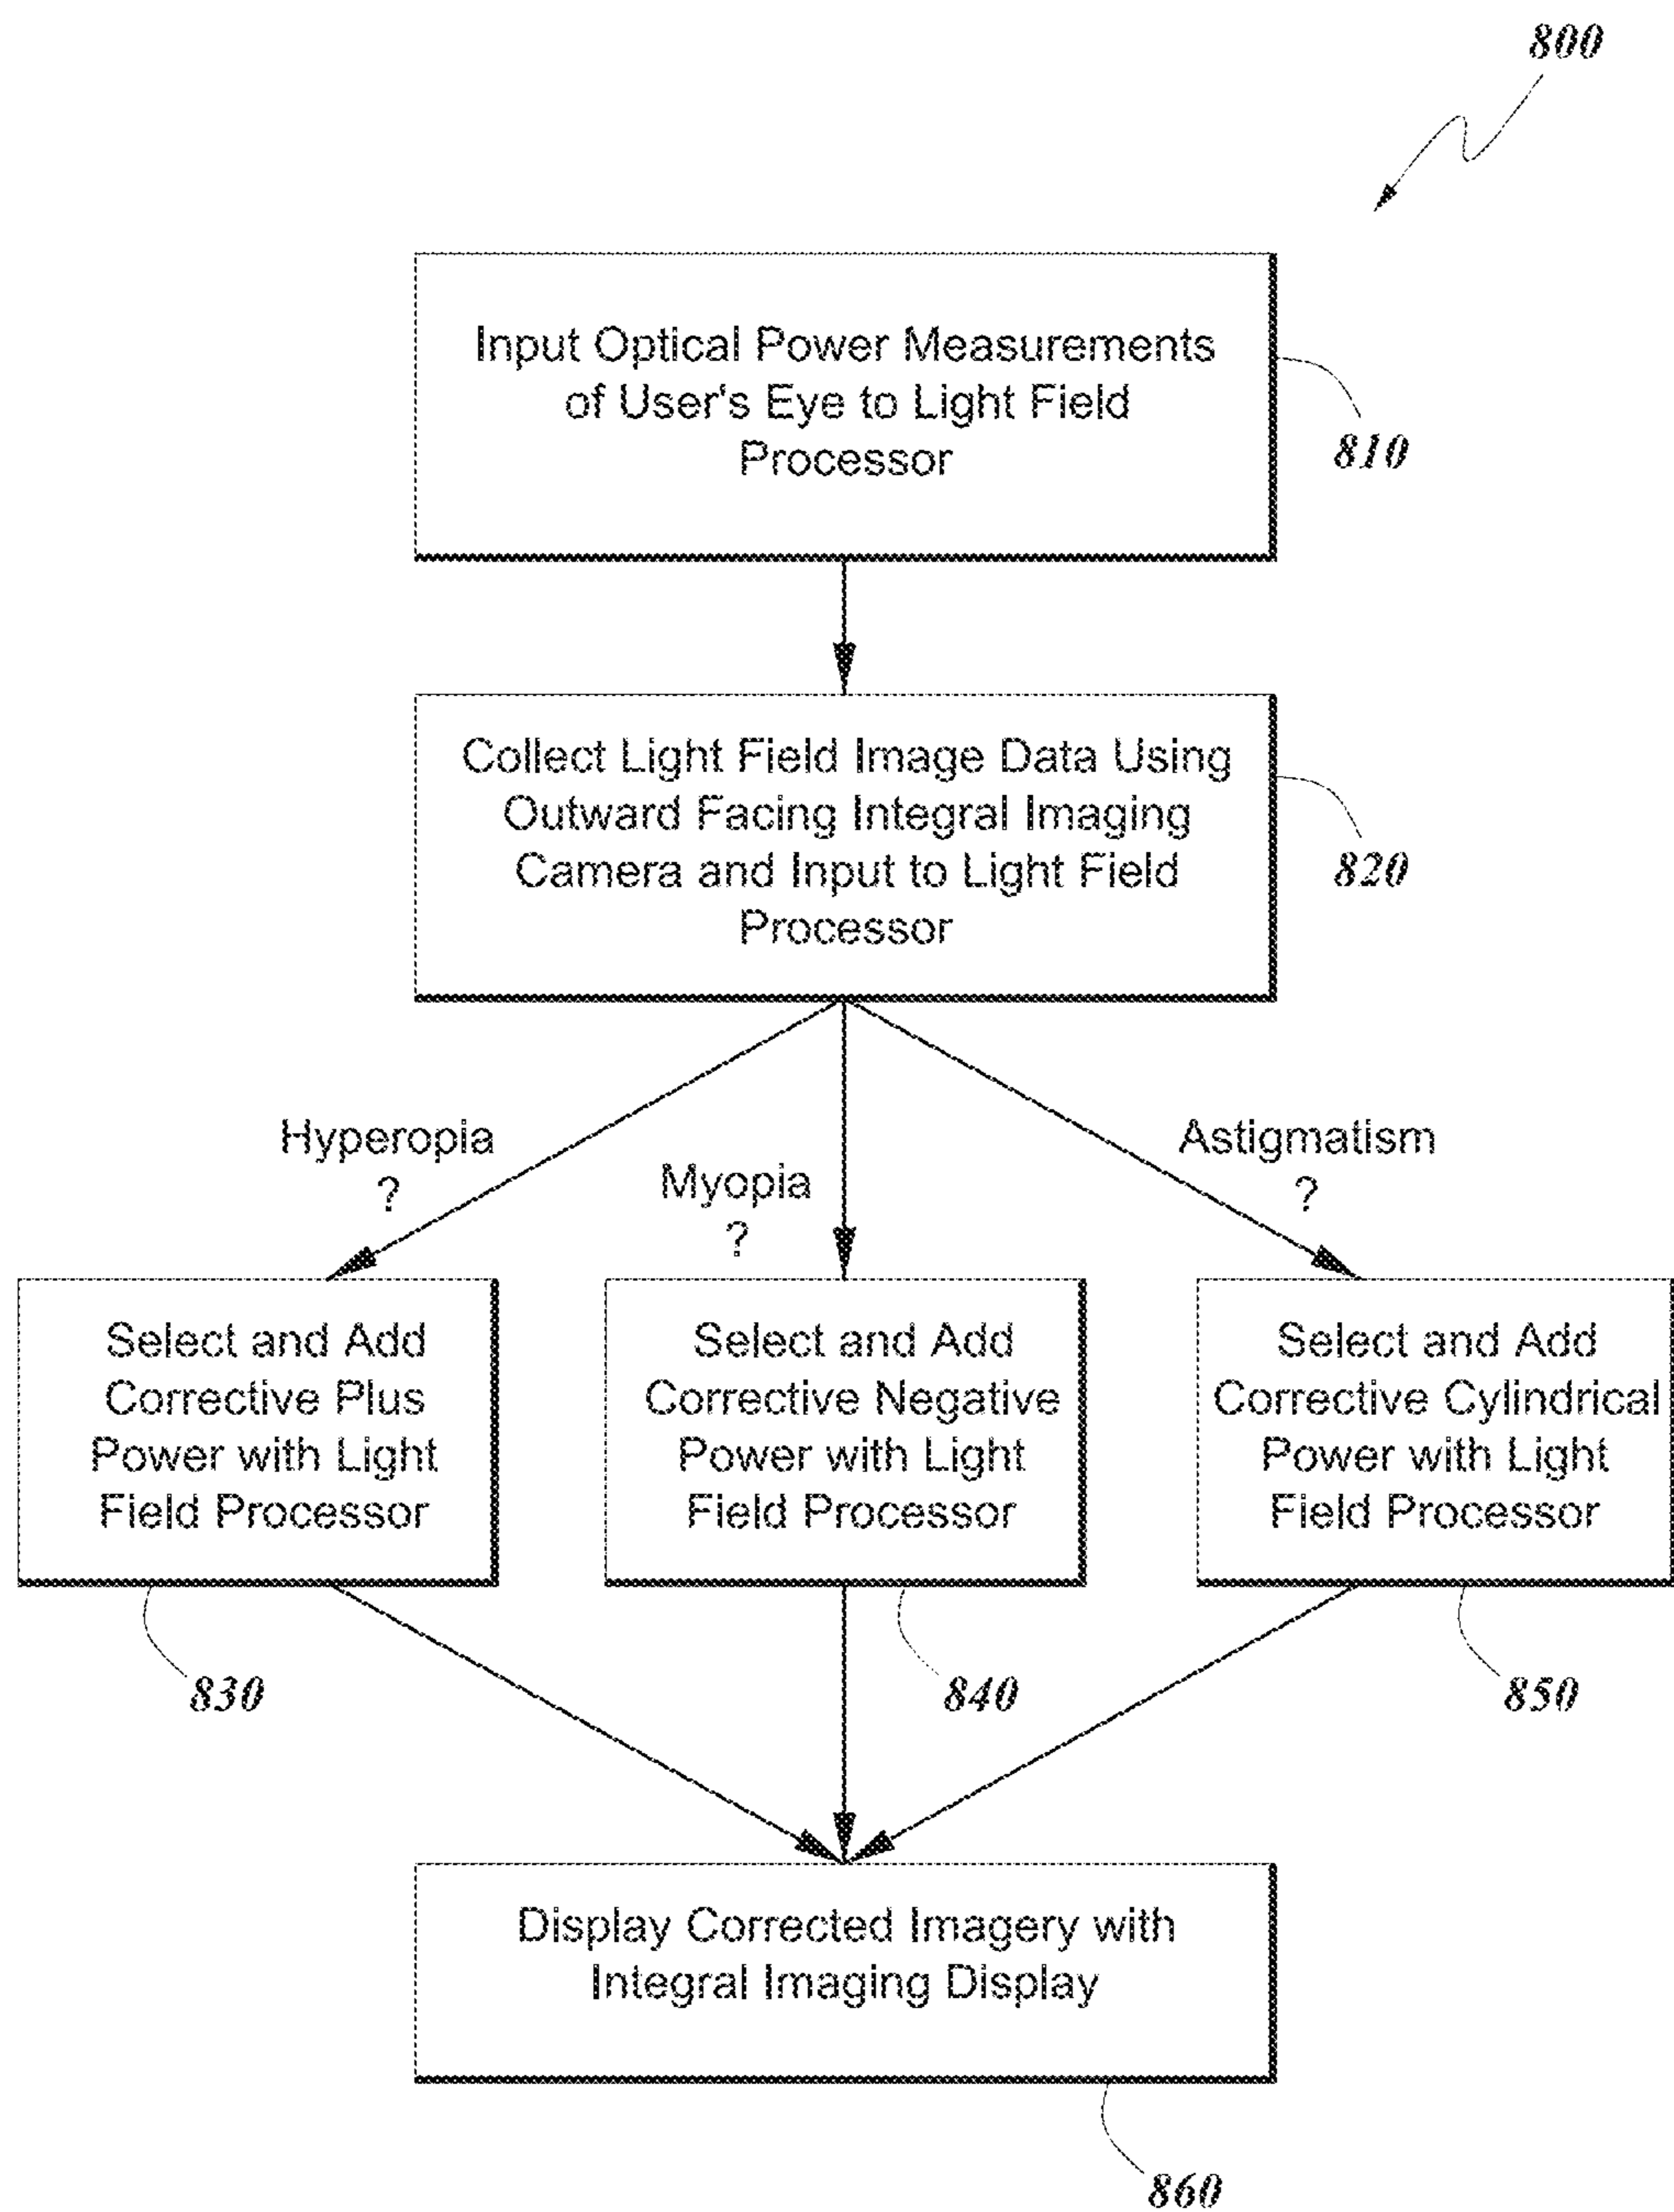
800

Input Optical Power Measurements of User's Eye to Light Field Processor

810

Collect Light Field Image Data Using Outward Facing Integral Imaging Camera and Input to Light Field Processor

820

Hyperopia ?

Myopia ?

Astigmatism ?

Select and Add Corrective Plus Power with Light Field Processor

Select and Add Corrective Negative Power with Light Field Processor

Select and Add Corrective Cylindrical Power with Light Field Processor

830

840

850

Display Corrected Imagery with Integral Imaging Display

860